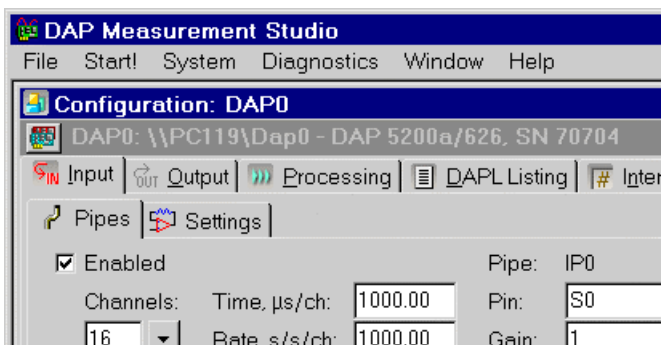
DAP Measurement Studio

File Start! System Diagnostics Window Help

Configuration: DAP0

DAP0: \\PC119\Dap0 - DAP 5200a/626, SN 70704

Input | Output | Processing | DAPL Listing | Inter

Pipes | Settings

☑ Enabled

Channels: 16

Time, µs/ch: 1000.00

Rate, s/s/ch: 1000.00

Pipe: IP0

Pin: S0

Gain: 1